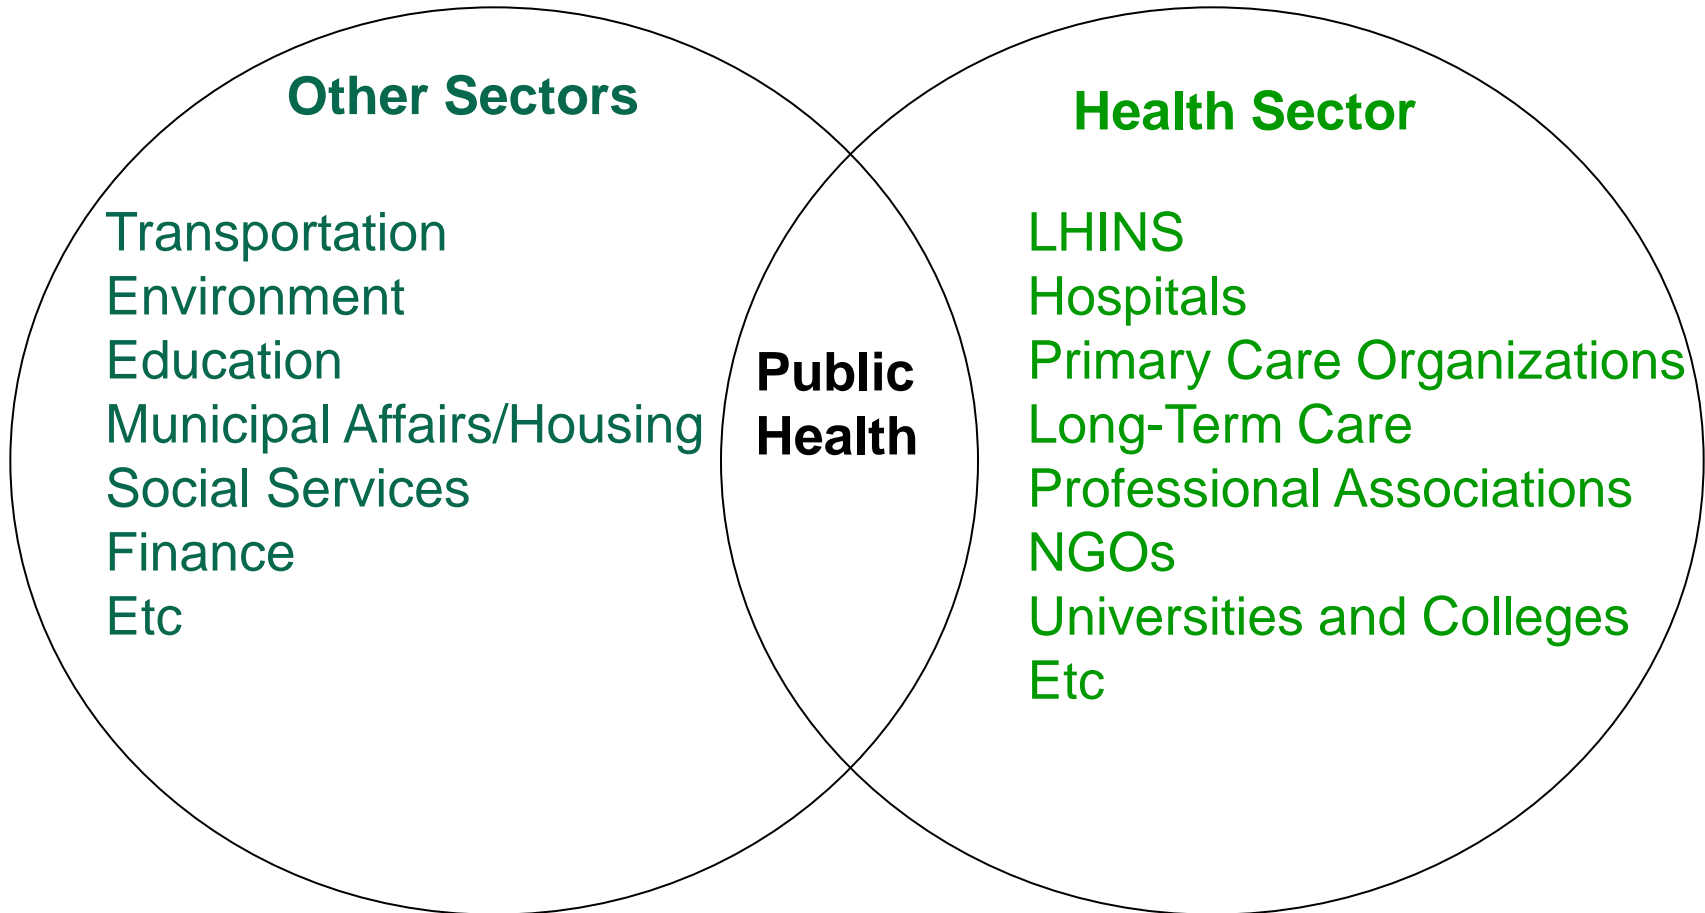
Other Sectors

Transportation
Environment
Education
Municipal Affairs/Housing
Social Services
Finance
Etc

Public Health

Health Sector

LHINS
Hospitals
Primary Care Organizations
Long-Term Care
Professional Associations
NGOs
Universities and Colleges
Etc